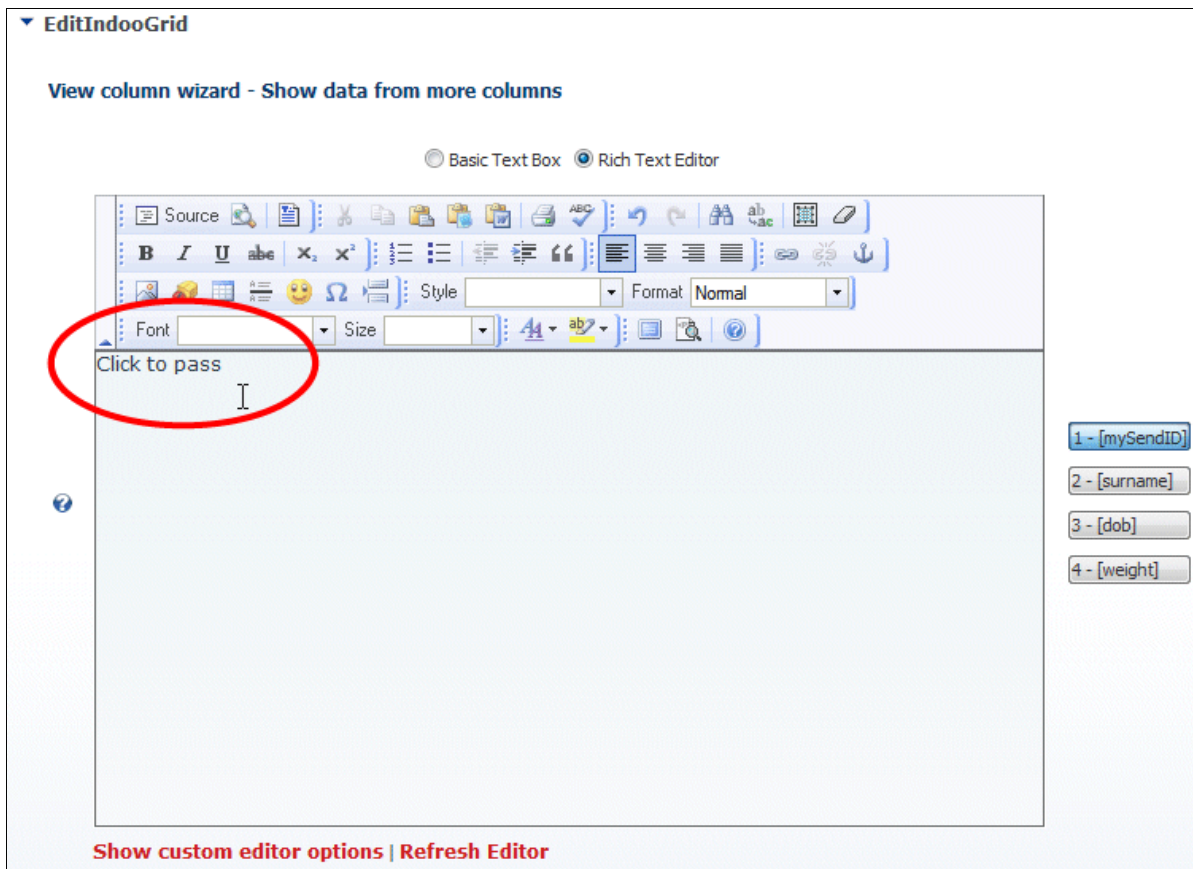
EditIndooGrid

View column wizard - Show data from more columns

Basic Text Box Rich Text Editor

Source

B I U abc $x_2$ $x^2$

Style Format Normal

Font Size

Click to pass

1 - [mySendID]
2 - [surname]
3 - [dob]
4 - [weight]

Show custom editor options | Refresh Editor